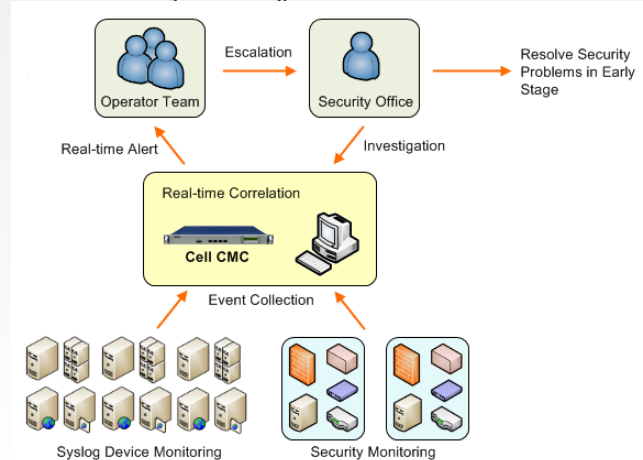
Operator Team

Escalation

Security Office

Resolve Security Problems in Early Stage

Real-time Alert

Investigation

Real-time Correlation

Cell CMC

Event Collection

Syslog Device Monitoring

Security Monitoring